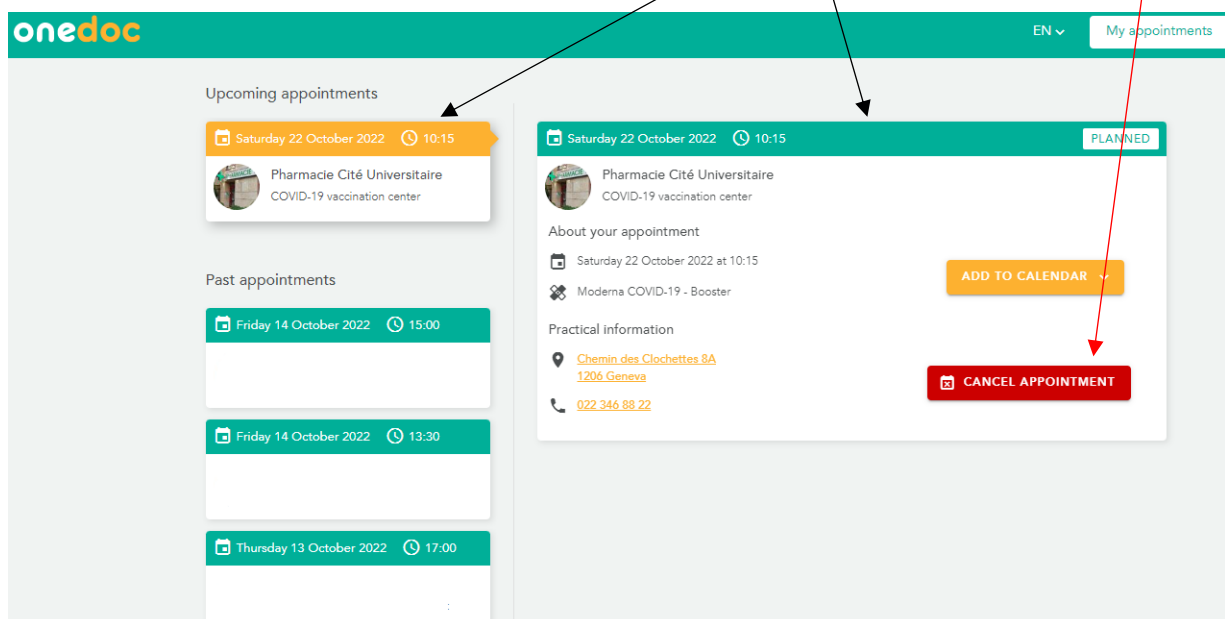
onedoc

EN

My appointments

Upcoming appointments

Saturday 22 October 2022 10:15

Pharmacie Cité Universitaire
COVID-19 vaccination center

Past appointments

Friday 14 October 2022 15:00

Friday 14 October 2022 13:30

Thursday 13 October 2022 17:00

Saturday 22 October 2022 10:15 PLANNED

Pharmacie Cité Universitaire
COVID-19 vaccination center

About your appointment

Saturday 22 October 2022 at 10:15

Moderna COVID-19 - Booster

ADD TO CALENDAR

Practical information

Chemin des Clochettes 8A
1206 Geneva

022 346 88 22

CANCEL APPOINTMENT